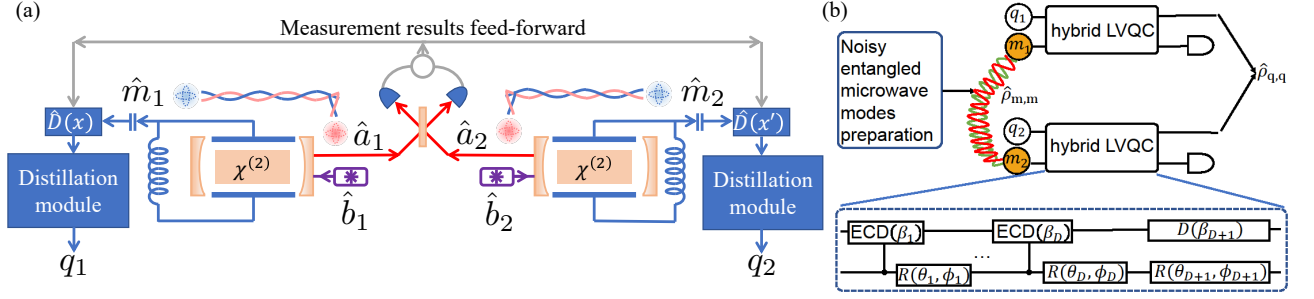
(a)

Measurement results feed-forward

$\hat{m}_1$

$\hat{m}_2$

$\hat{D}(x)$

$\hat{D}(x')$

$\hat{a}_1$

$\hat{a}_2$

$\chi^{(2)}$

$\chi^{(2)}$

Distillation module

Distillation module

$\hat{b}_1$

$\hat{b}_2$

$q_1$

$q_2$

(b)

Noisy entangled microwave modes preparation

$\hat{\rho}_{\mathrm{m,m}}$

$q_1$

$m_1$

hybrid LVQC

$q_2$

$m_2$

hybrid LVQC

$\hat{\rho}_{\mathrm{q,q}}$

ECD$(\beta_1)$

ECD$(\beta_D)$

$D(\beta_{D+1})$

$R(\theta_1, \phi_1)$

...

$R(\theta_D, \phi_D)$

$R(\theta_{D+1}, \phi_{D+1})$